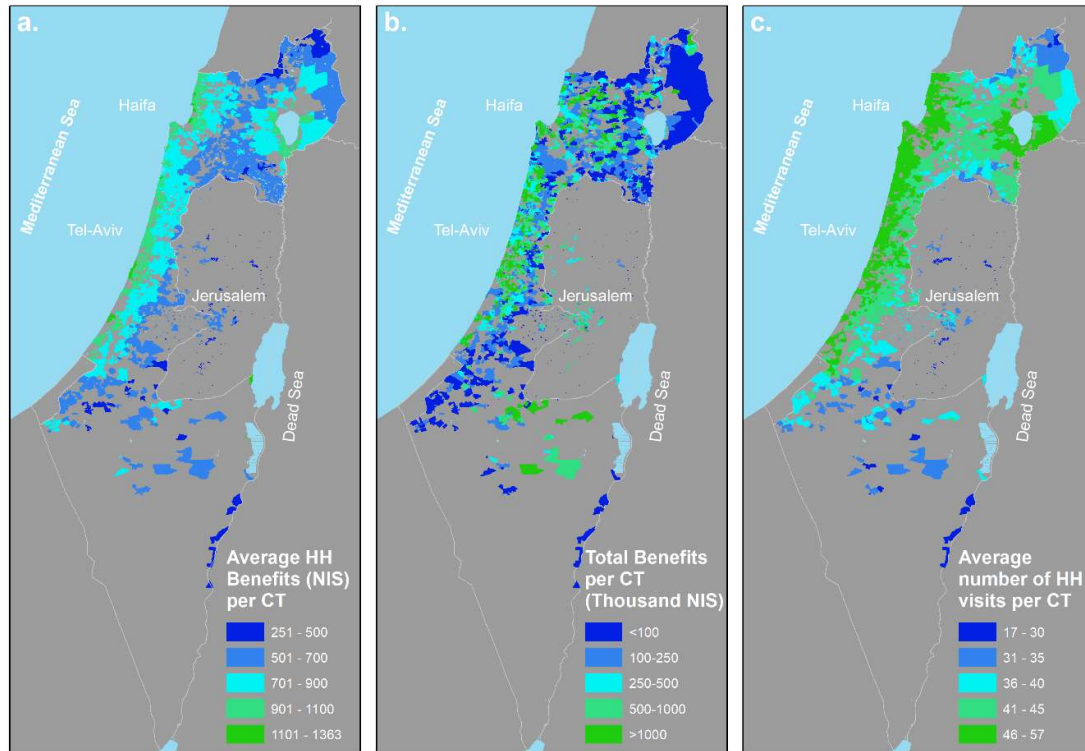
a.

Haifa

Mediterranean Sea

Tel-Aviv

Jerusalem

Dead Sea

Average HH Benefits (NIS) per CT

251 - 500
501 - 700
701 - 900
901 - 1100
1101 - 1363

b.

Haifa

Mediterranean Sea

Tel-Aviv

Jerusalem

Dead Sea

Total Benefits per CT (Thousand NIS)

<100
100-250
250-500
500-1000
>1000

c.

Haifa

Mediterranean Sea

Tel-Aviv

Jerusalem

Dead Sea

Average number of HH visits per CT

17 - 30
31 - 35
36 - 40
41 - 45
46 - 57